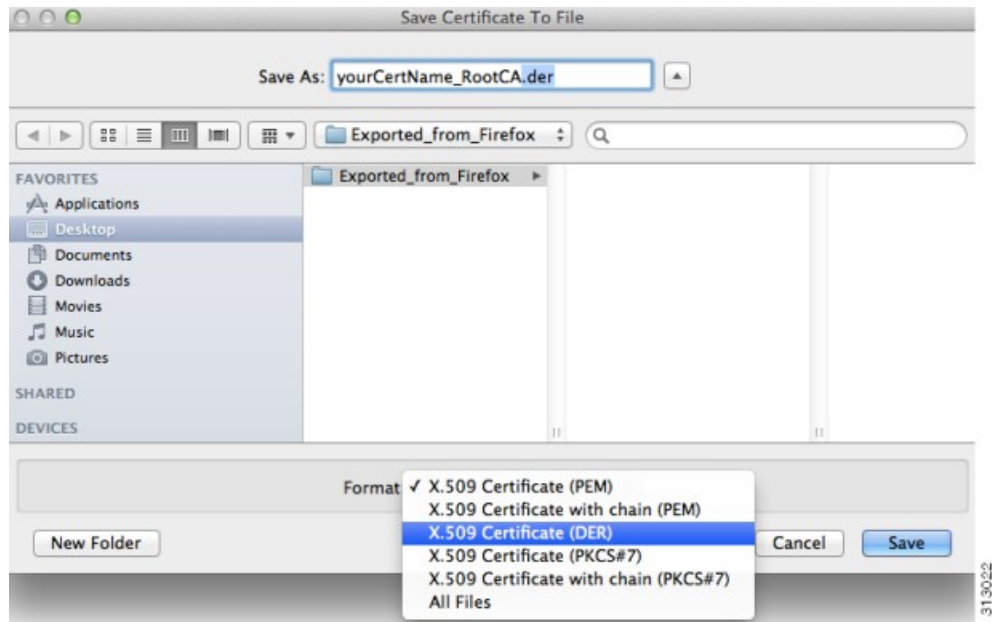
Save Certificate To File

Save As: yourCertName_RootCA.der

Exported_from_Firefox

FAVORITES
Applications
Desktop
Documents
Downloads
Movies
Music
Pictures
SHARED
DEVICES

Exported_from_Firefox

Format ✓ X.509 Certificate (PEM)
X.509 Certificate with chain (PEM)
X.509 Certificate (DER)
X.509 Certificate (PKCS#7)
X.509 Certificate with chain (PKCS#7)
All Files

New Folder

Cancel

Save

313022